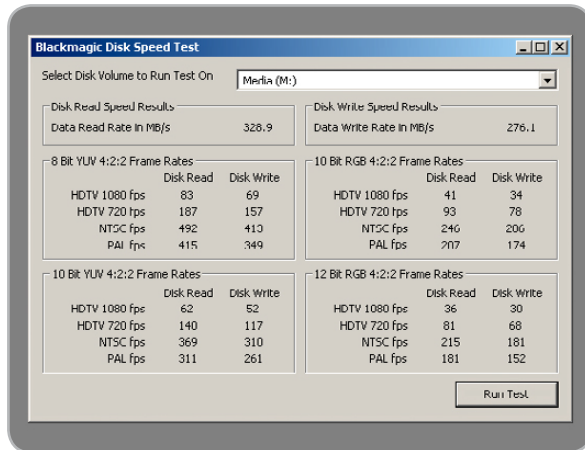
Blackmagic Disk Speed Test

Select Disk Volume to Run Test On

Media (M:)

Disk Read Speed Results
Data Read Rate in MB/s 328.9

Disk Write Speed Results
Data Write Rate in MB/s 276.1

8 Bit YUV 4:2:2 Frame Rates

| | Disk Read | Disk Write |
|---|---|---|
| HDTV 1080 fps | 83 | 69 |
| HDTV 720 fps | 187 | 157 |
| NTSC fps | 492 | 410 |
| PAL fps | 415 | 349 |

10 Bit RGB 4:2:2 Frame Rates

| | Disk Read | Disk Write |
|---|---|---|
| HDTV 1080 fps | 41 | 34 |
| HDTV 720 fps | 93 | 78 |
| NTSC fps | 246 | 206 |
| PAL fps | 207 | 174 |

10 Bit YUV 4:2:2 Frame Rates

| | Disk Read | Disk Write |
|---|---|---|
| HDTV 1080 fps | 62 | 52 |
| HDTV 720 fps | 140 | 117 |
| NTSC fps | 369 | 310 |
| PAL fps | 311 | 261 |

12 Bit RGB 4:2:2 Frame Rates

| | Disk Read | Disk Write |
|---|---|---|
| HDTV 1080 fps | 36 | 30 |
| HDTV 720 fps | 81 | 68 |
| NTSC fps | 215 | 181 |
| PAL fps | 181 | 152 |

Run Test